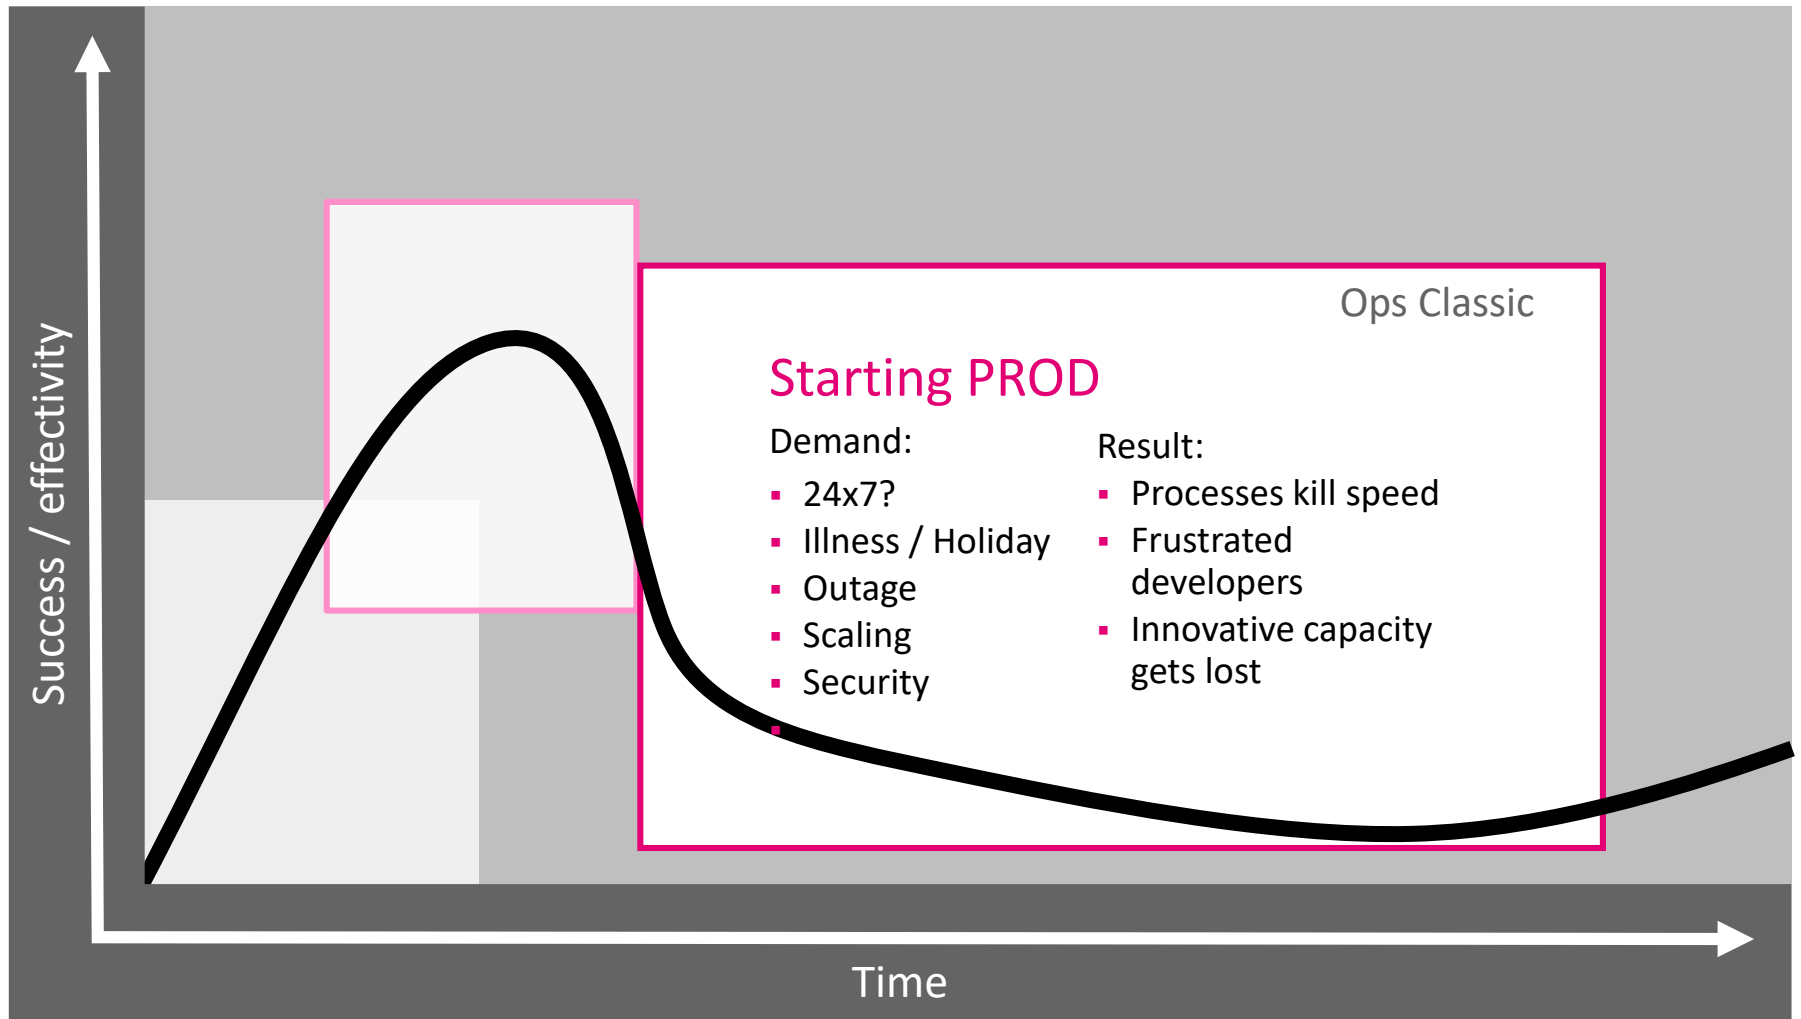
Success / effectivity

Ops Classic

Starting PROD

Demand:
- 24x7?
- Illness / Holiday
- Outage
- Scaling
- Security

Result:
- Processes kill speed
- Frustrated developers
- Innovative capacity gets lost

Time